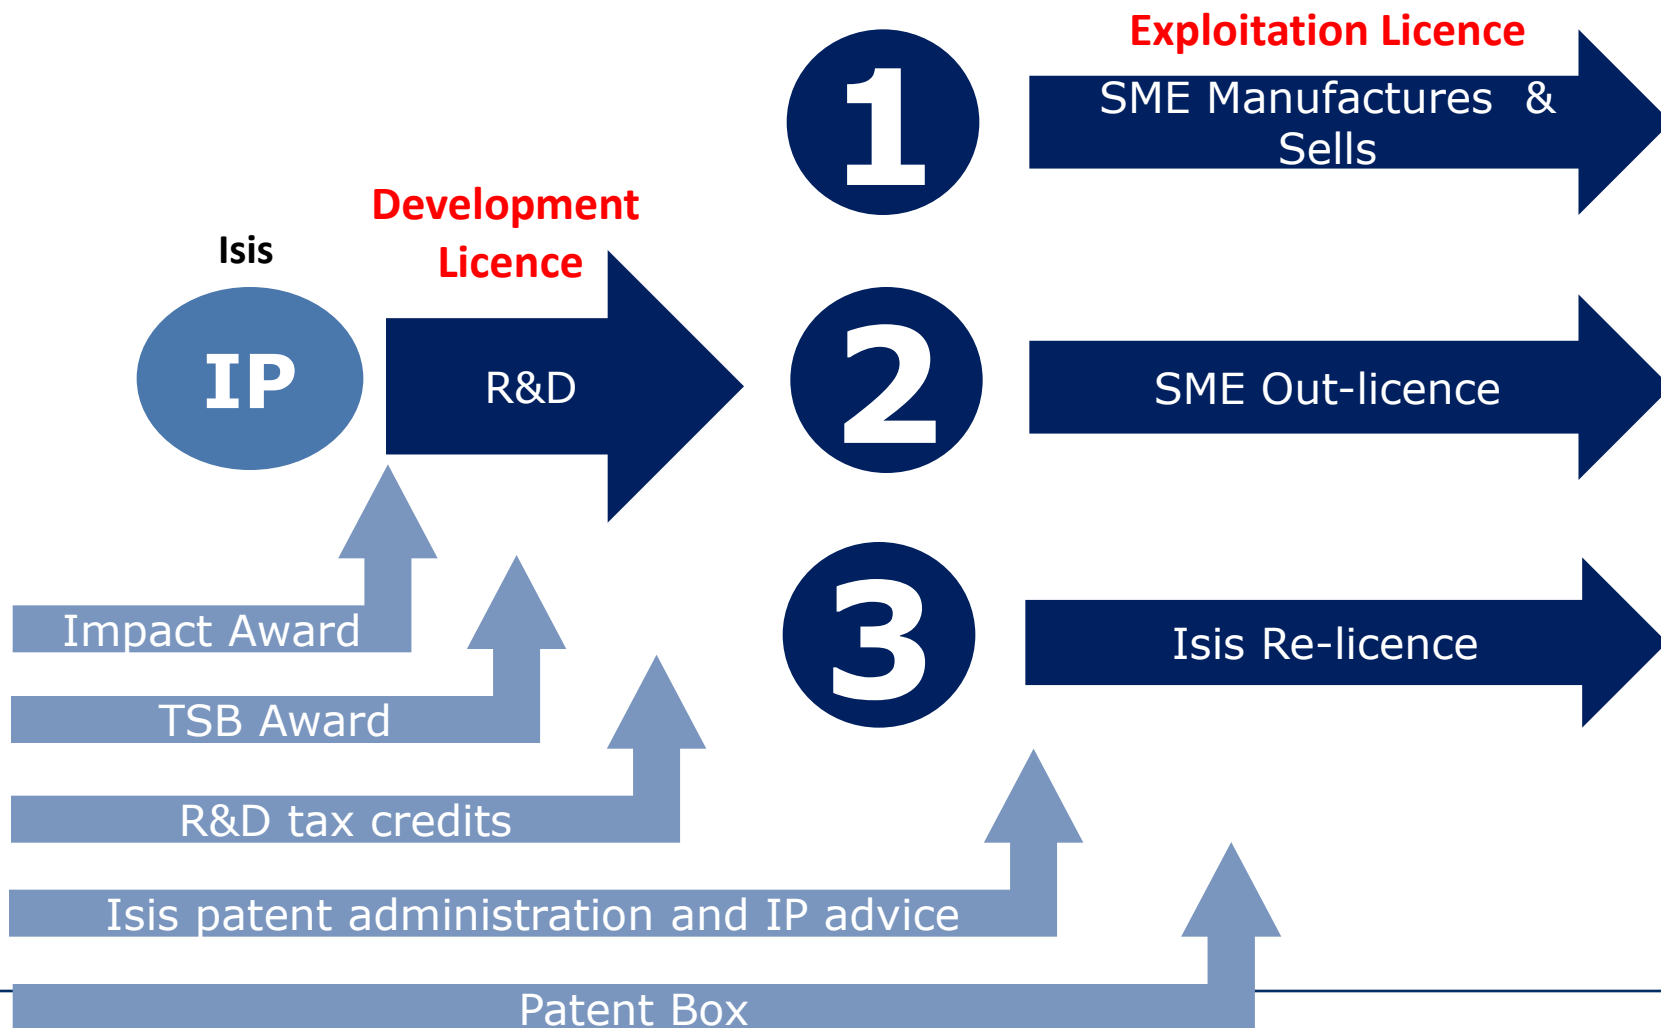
Exploitation Licence

1

SME Manufactures & Sells

Isis

Development Licence

IP

R&D

2

SME Out-licence

3

Isis Re-licence

Impact Award

TSB Award

R&D tax credits

Isis patent administration and IP advice

Patent Box